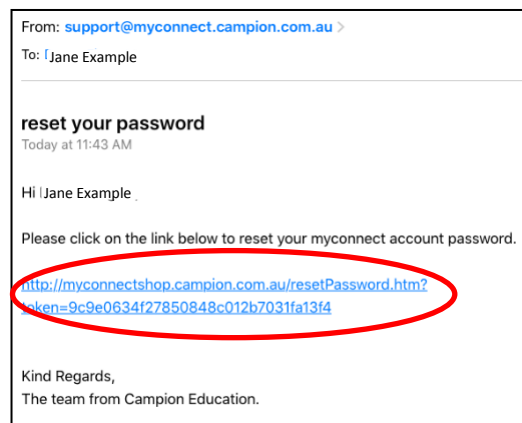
From: support@myconnect.campion.com.au

To: Jane Example

reset your password

Today at 11:43 AM

Hi Jane Example

Please click on the link below to reset your myconnect account password.

http://myconnectshop.campion.com.au/resetPassword.htm?token=9c9e0634f27850848c012b7031fa13f4

Kind Regards,
The team from Campion Education.